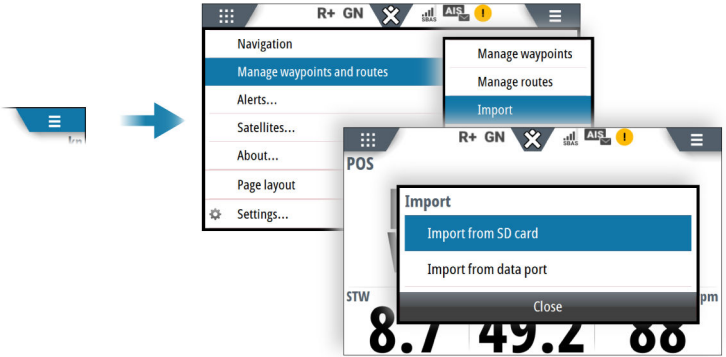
R+ GN
SBAS
AIS
!

Navigation
Manage waypoints and routes
Alerts...
Satellites...
About...
Page layout
Settings...

Manage waypoints
Manage routes
Import

R+ GN
SBAS
AIS
!
POS

Import
Import from SD card
Import from data port
Close

STW
8.7
49.2
88
pm